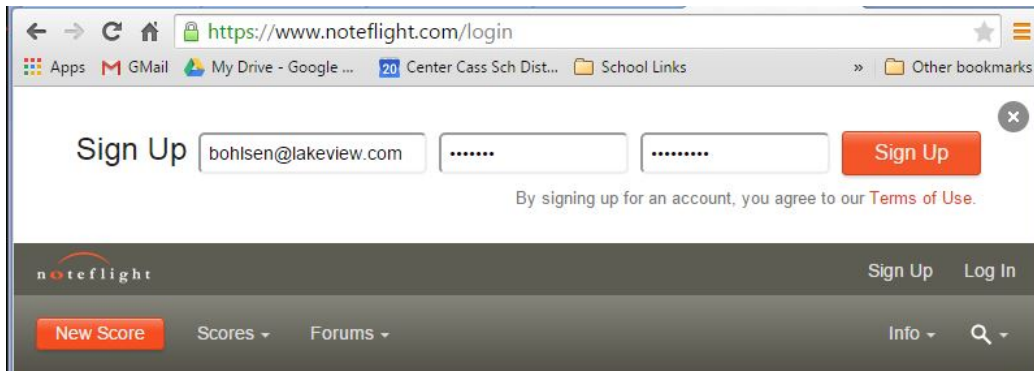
https://www.noteflight.com/login

Apps GMail My Drive - Google ... 20 Center Cass Sch Dist... School Links » Other bookmarks

Sign Up bohlsen@lakeview.com ••••••• ••••••••• Sign Up

By signing up for an account, you agree to our Terms of Use.

noteflight

Sign Up Log In

New Score Scores Forums Info